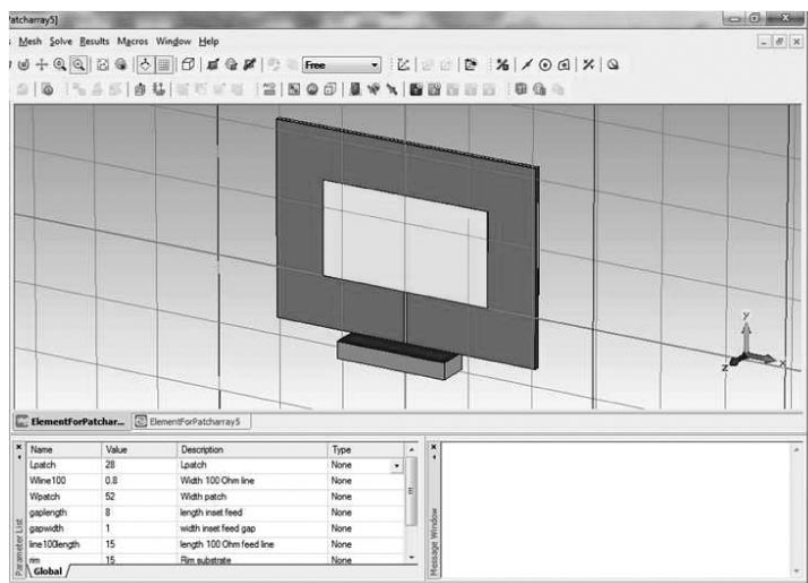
atcharray5]

Mesh Solve Results Macros Window Help

Free

y
z
x

ElementForPatchar... ElementForPatcharray5

| Name | Value | Description | Type |
|---|---|---|---|
| Lpatch | 28 | Lpatch | None |
| Wline100 | 0.8 | Width 100 Ohm line | None |
| Wpatch | 52 | Width patch | None |
| gaplength | 8 | length inset feed | None |
| gapwidth | 1 | width inset feed gap | None |
| line100length | 15 | length 100 Ohm feed line | None |
| rim | 15 | Rim substrate | None |

Parameter List
Global

Message Window